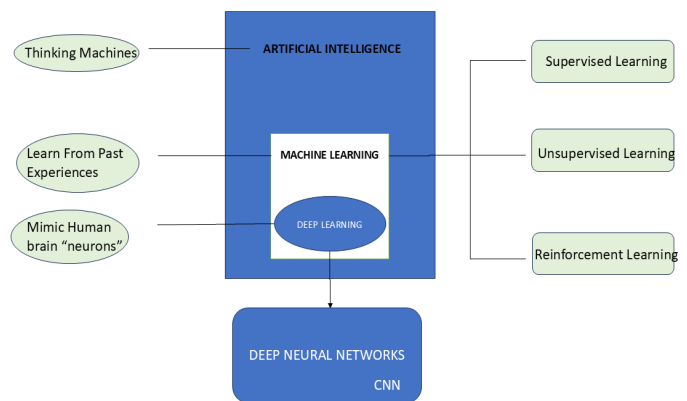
Thinking Machines

ARTIFICIAL INTELLIGENCE

Supervised Learning

Learn From Past Experiences

MACHINE LEARNING

Unsupervised Learning

Mimic Human brain “neurons”

DEEP LEARNING

Reinforcement Learning

DEEP NEURAL NETWORKS

CNN